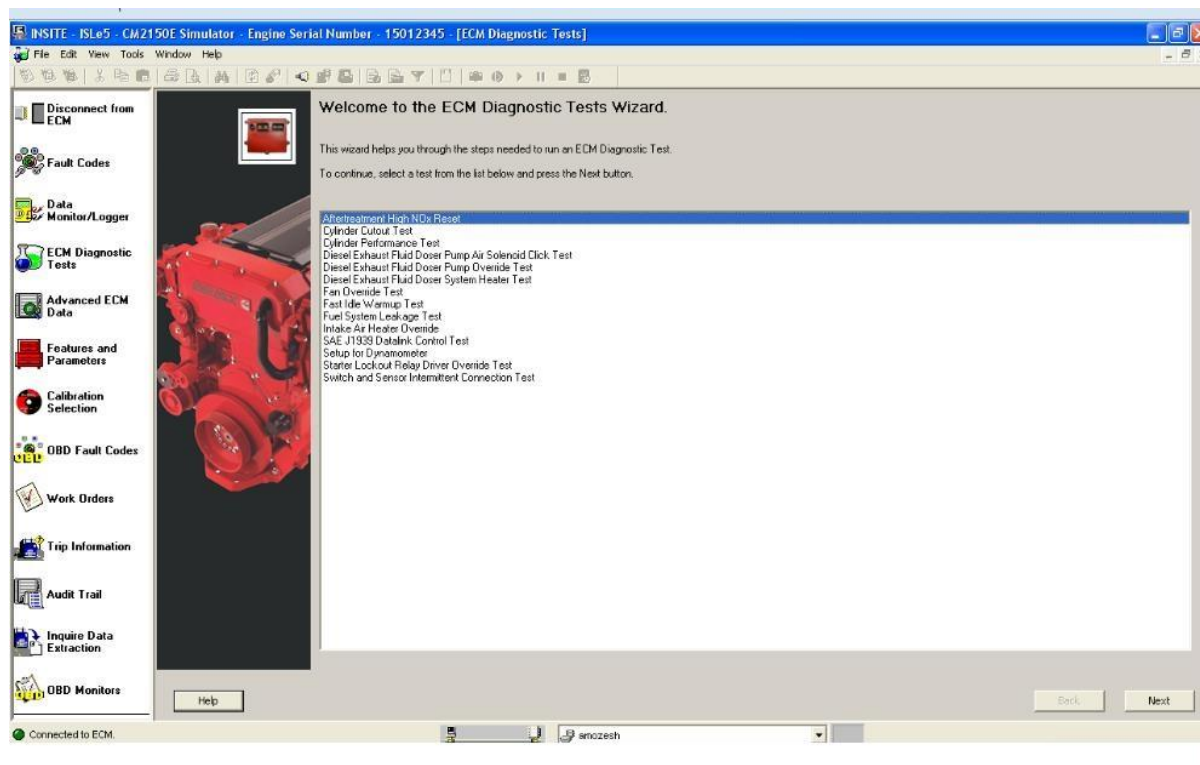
INSITE - ISLe5 - CM2150E Simulator - Engine Serial Number - 15012345 - [ECM Diagnostic Tests]

File Edit View Tools Window Help

Disconnect from ECM

Fault Codes

Data Monitor/Logger

ECM Diagnostic Tests

Advanced ECM Data

Features and Parameters

Calibration Selection

OBD Fault Codes

Work Orders

Trip Information

Audit Trail

Inquire Data Extraction

OBD Monitors

Welcome to the ECM Diagnostic Tests Wizard.

This wizard helps you through the steps needed to run an ECM Diagnostic Test.

To continue, select a test from the list below and press the Next button.

Aftertreatment High NOx Reset
Cylinder Cutout Test
Cylinder Performance Test
Diesel Exhaust Fluid Doser Pump Air Solenoid Click Test
Diesel Exhaust Fluid Doser Pump Override Test
Diesel Exhaust Fluid Doser System Heater Test
Fan Override Test
Fast Idle Warmup Test
Fuel System Leakage Test
Intake Air Heater Override
SAE J1939 Datalink Control Test
Setup for Dynamometer
Starter Lockout Relay Driver Override Test
Switch and Sensor Intermittent Connection Test

Help

Back

Next

Connected to ECM.

smozesh